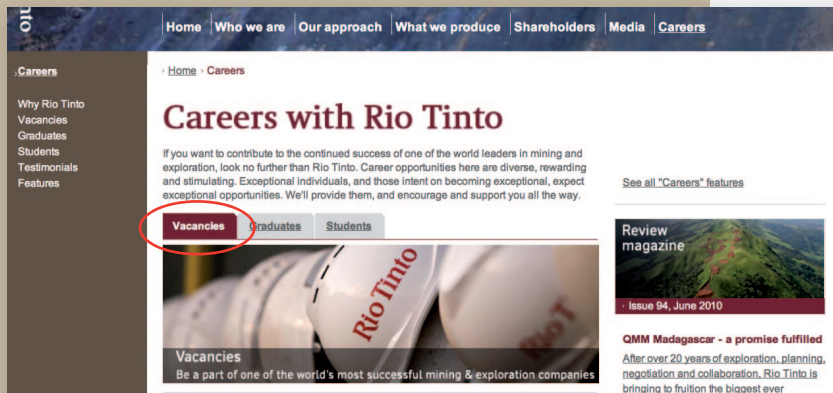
nto

Home Who we are Our approach What we produce Shareholders Media Careers

Careers

Why Rio Tinto
Vacancies
Graduates
Students
Testimonials
Features

Home › Careers

Careers with Rio Tinto

If you want to contribute to the continued success of one of the world leaders in mining and exploration, look no further than Rio Tinto. Career opportunities here are diverse, rewarding and stimulating. Exceptional individuals, and those intent on becoming exceptional, expect exceptional opportunities. We'll provide them, and encourage and support you all the way.

See all "Careers" features

Vacancies Graduates Students

Rio Tinto
Rio T

Vacancies
Be a part of one of the world's most successful mining & exploration companies

Review magazine

Issue 94, June 2010

QMM Madagascar - a promise fulfilled

After over 20 years of exploration, planning, negotiation and collaboration, Rio Tinto is bringing to fruition the biggest ever